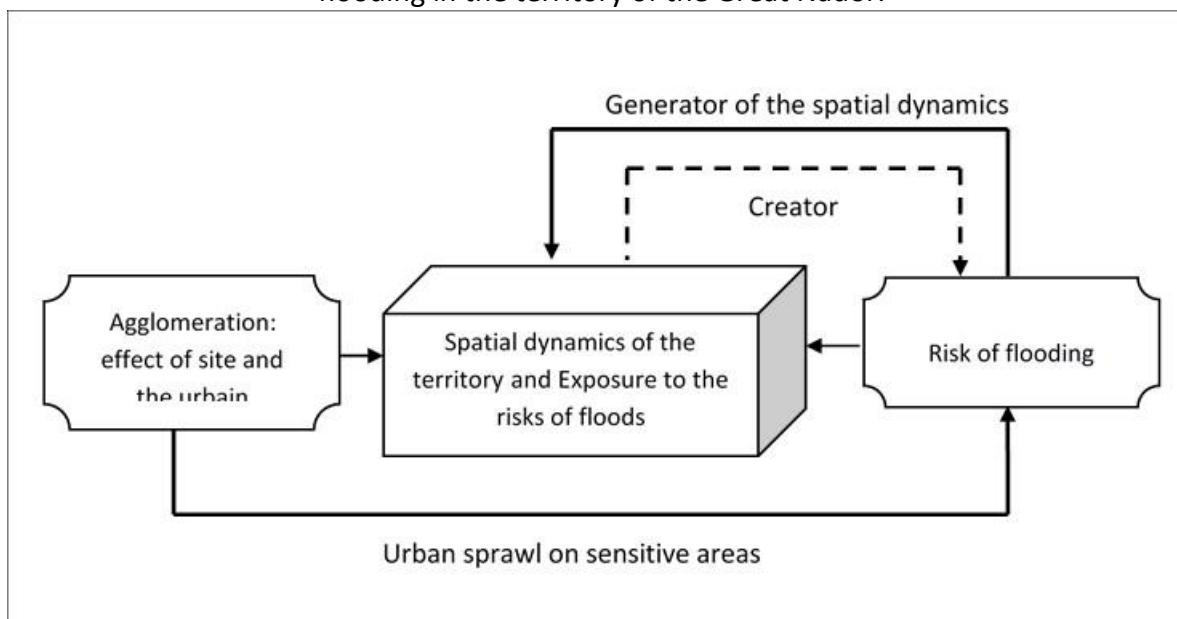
flooding in the territory of the Great Nador

Generator of the spatial dynamics

Creator

Agglomeration: effect of site and the urbain

Spatial dynamics of the territory and Exposure to the risks of floods

Risk of flooding

Urban sprawl on sensitive areas